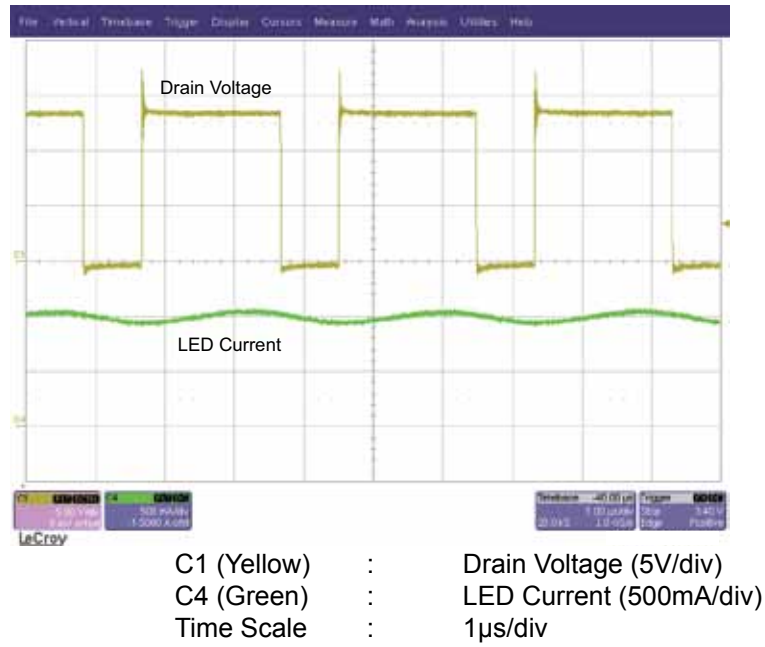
File Vertical Timebase Trigger Display Cursors Measure Math Analysis Utilities Help

Drain Voltage

C1

LED Current

C4

C1 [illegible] 5.00 V/div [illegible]

C4 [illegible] 500 mA/div -1.5000 A offset

Timebase -40.00 µs 1.00 µs/div 20.0 kS 1.0 GS/s

Trigger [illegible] Stop 3.40 V Edge Positive

LeCroy

C1 (Yellow) : Drain Voltage (5V/div)
C4 (Green) : LED Current (500mA/div)
Time Scale : 1µs/div